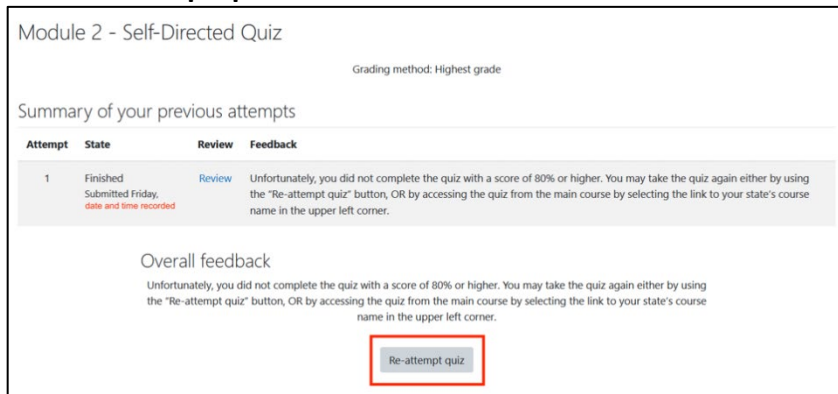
Module 2 - Self-Directed Quiz

Grading method: Highest grade

Summary of your previous attempts

| Attempt | State | Review | Feedback |
|---|---|---|---|
| 1 | Finished Submitted Friday, date and time recorded | Review | Unfortunately, you did not complete the quiz with a score of 80% or higher. You may take the quiz again either by using the "Re-attempt quiz" button, OR by accessing the quiz from the main course by selecting the link to your state's course name in the upper left corner. |

Overall feedback

Unfortunately, you did not complete the quiz with a score of 80% or higher. You may take the quiz again either by using the "Re-attempt quiz" button, OR by accessing the quiz from the main course by selecting the link to your state's course name in the upper left corner.

Re-attempt quiz